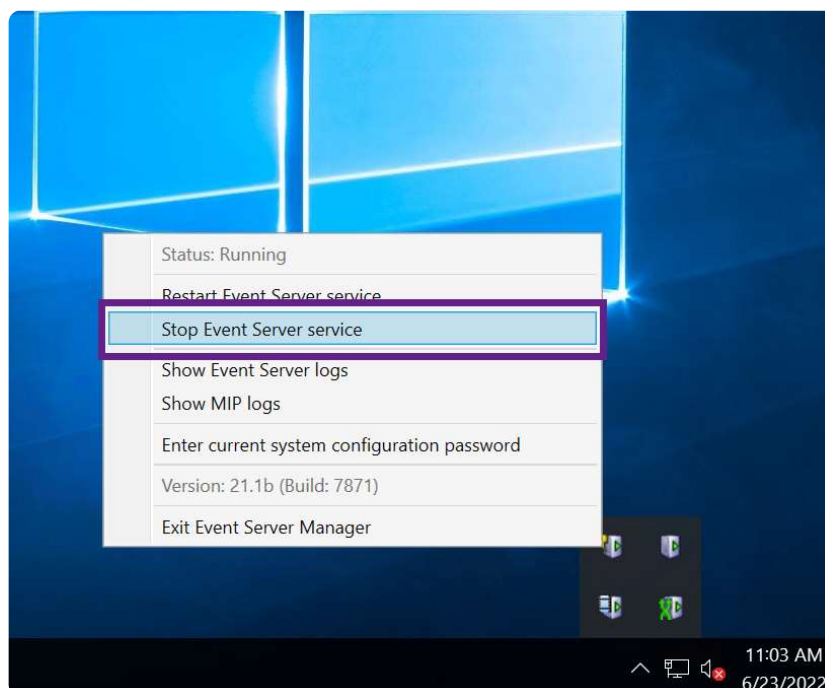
Status: Running

Restart Event Server service

Stop Event Server service

Show Event Server logs

Show MIP logs

Enter current system configuration password

Version: 21.1b (Build: 7871)

Exit Event Server Manager

11:03 AM
6/23/2022